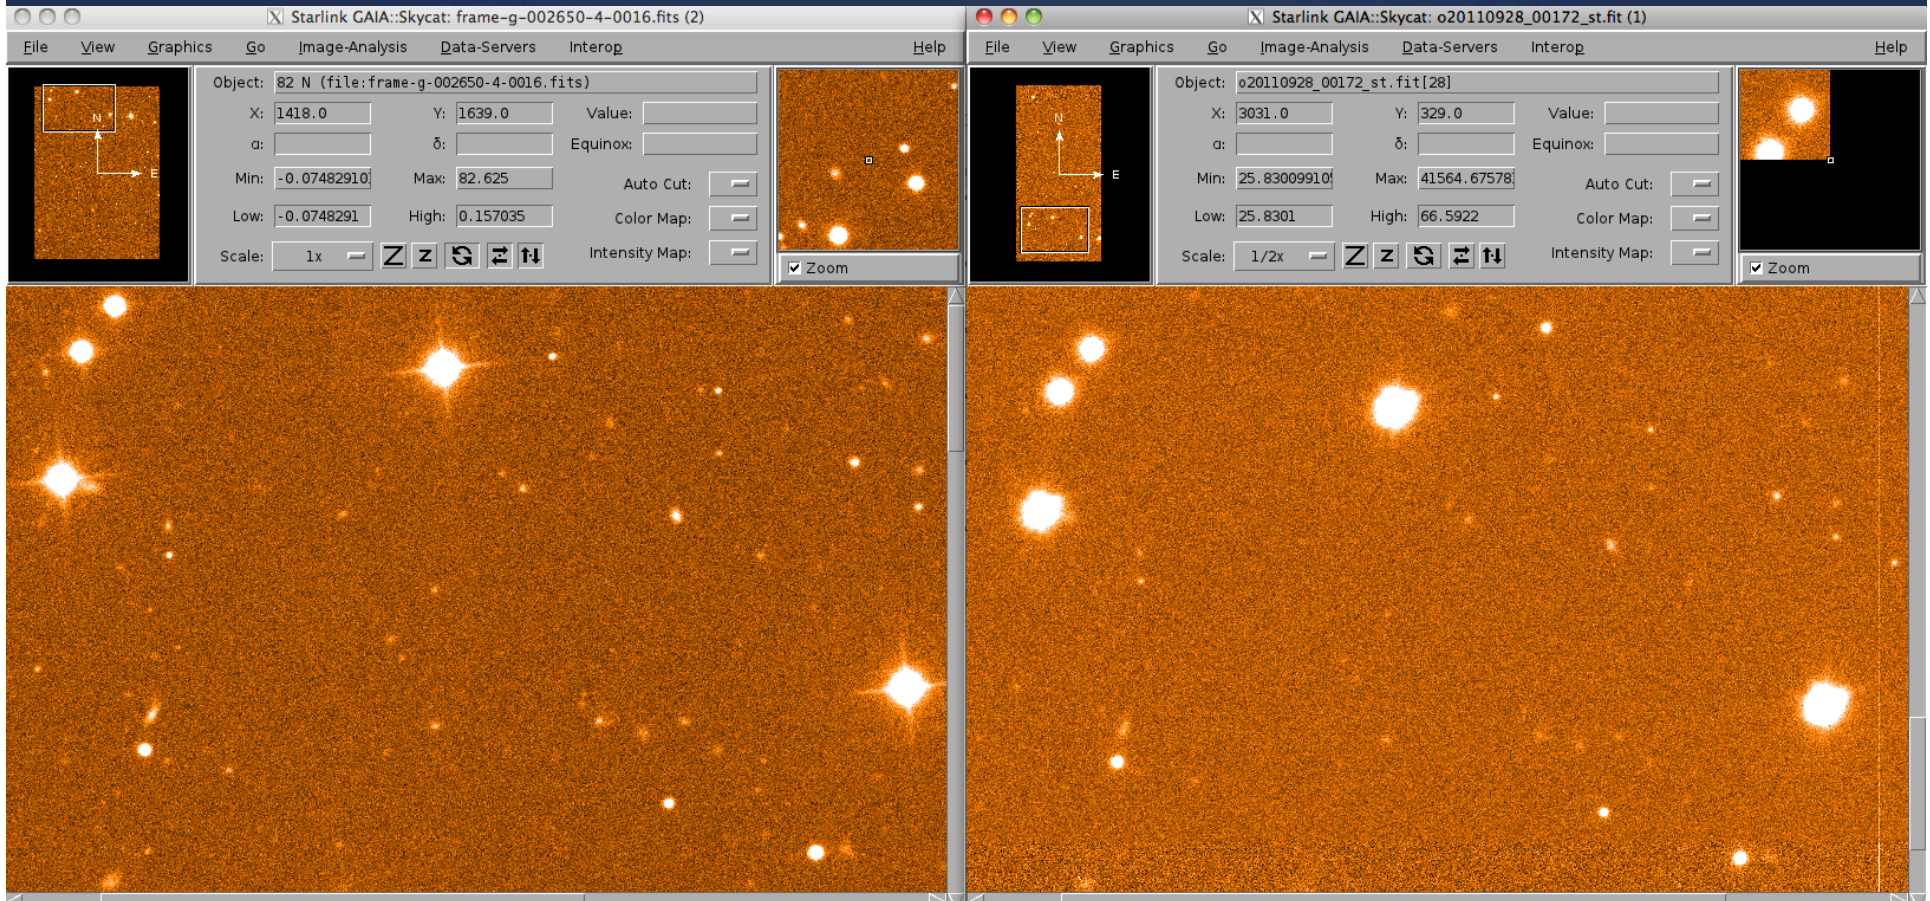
Starlink GAIA::Skycat: frame-g-002650-4-0016.fits (2)

File View Graphics Go Image-Analysis Data-Servers Interop Help

N
E

Object: 82 N (file:frame-g-002650-4-0016.fits)

X: 1418.0 Y: 1639.0 Value:

α: δ: Equinox:

Min: -0.07482910 Max: 82.625 Auto Cut:

Low: -0.0748291 High: 0.157035 Color Map:

Scale: 1x Intensity Map:

Zoom

Starlink GAIA::Skycat: o20110928_00172_st.fit (1)

File View Graphics Go Image-Analysis Data-Servers Interop Help

N
E

Object: o20110928_00172_st.fit[28]

X: 3031.0 Y: 329.0 Value:

α: δ: Equinox:

Min: 25.83009910 Max: 41564.67578 Auto Cut:

Low: 25.8301 High: 66.5922 Color Map:

Scale: 1/2x Intensity Map:

Zoom